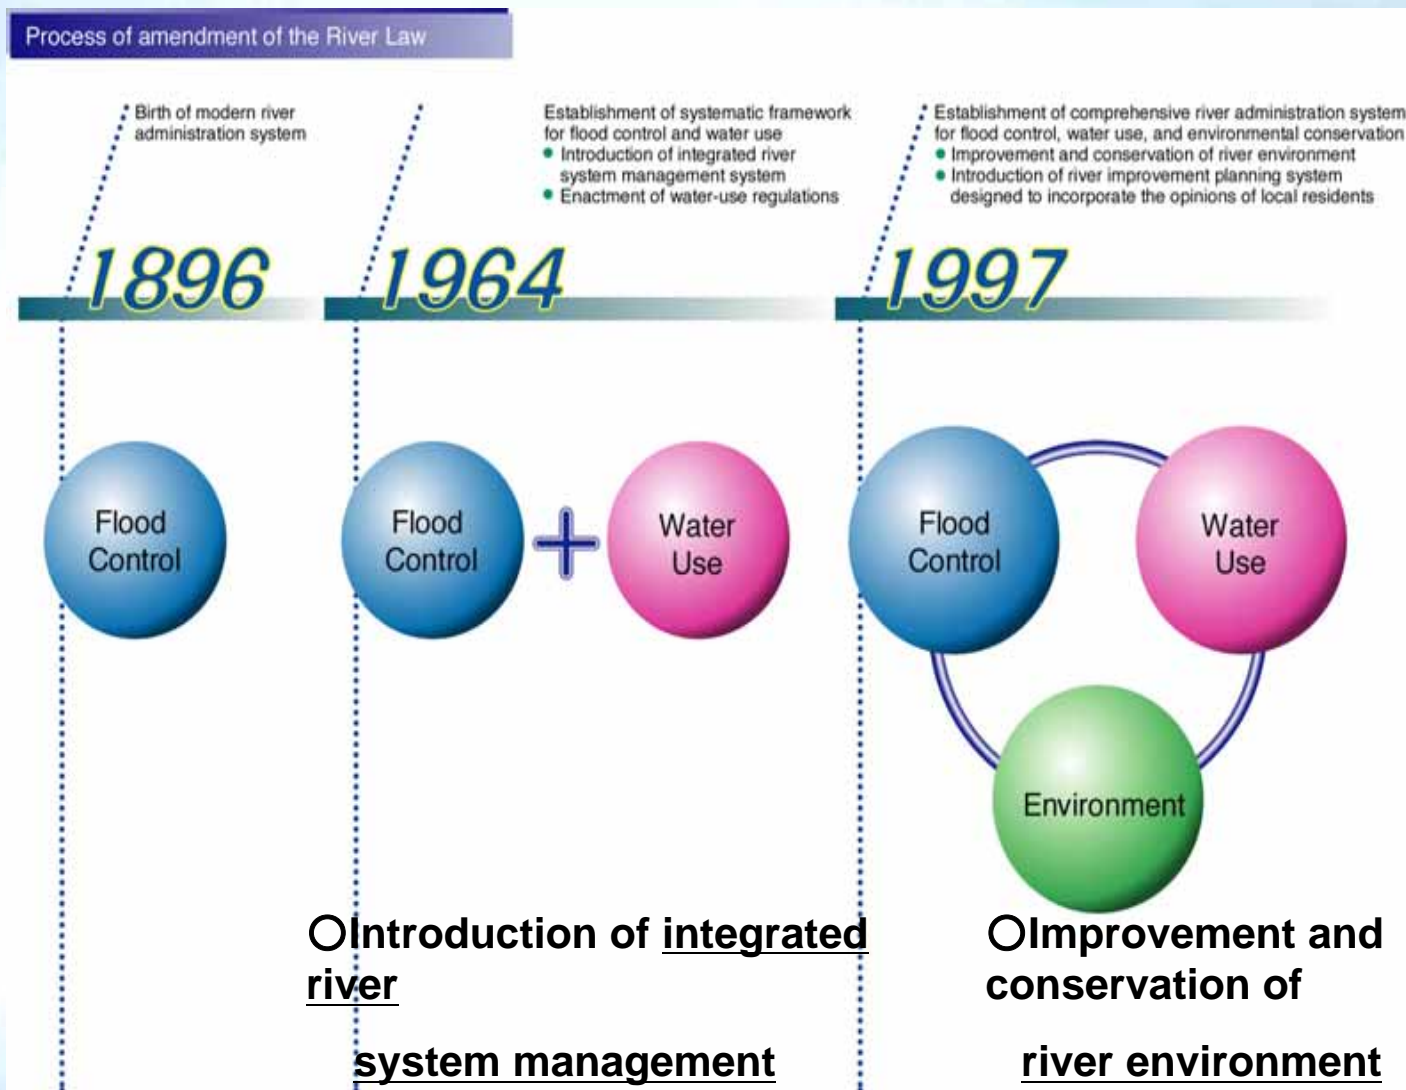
Process of amendment of the River Law

Birth of modern river administration system

Establishment of systematic framework for flood control and water use
● Introduction of integrated river system management system
● Enactment of water-use regulations

Establishment of comprehensive river administration system for flood control, water use, and environmental conservation
● Improvement and conservation of river environment
● Introduction of river improvement planning system designed to incorporate the opinions of local residents

1896

1964

1997

Flood Control

Flood Control

Water Use

Flood Control

Water Use

Environment

○Introduction of integrated river

system management

○Improvement and conservation of

river environment